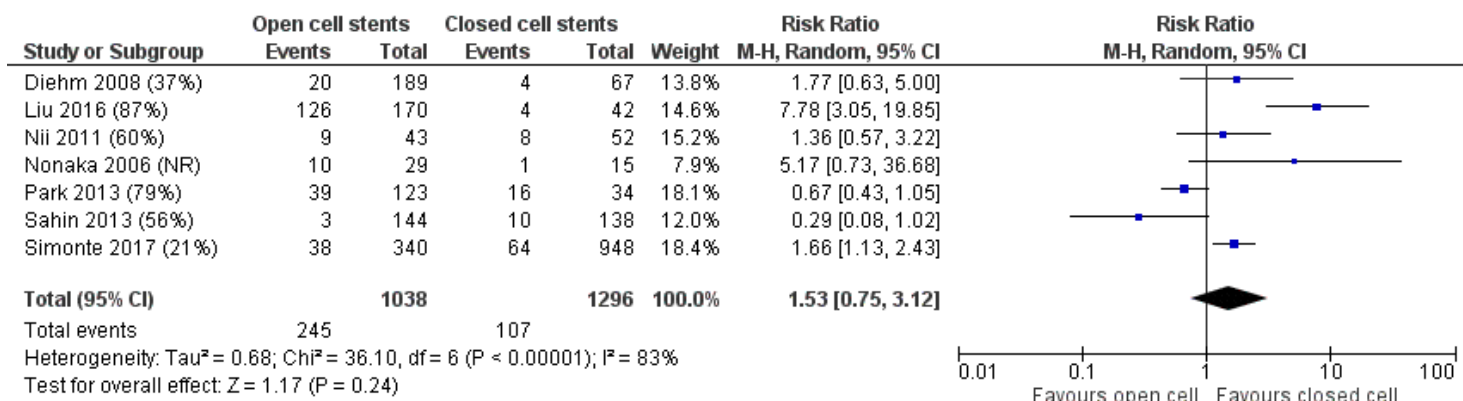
| Study or Subgroup | Open cell stents Events | Open cell stents Total | Closed cell stents Events | Closed cell stents Total | Weight | Risk Ratio M-H, Random, 95% CI |
|---|---|---|---|---|---|---|
| Diehm 2008 (37%) | 20 | 189 | 4 | 67 | 13.8% | 1.77 [0.63, 5.00] |
| Liu 2016 (87%) | 126 | 170 | 4 | 42 | 14.6% | 7.78 [3.05, 19.85] |
| Nii 2011 (60%) | 9 | 43 | 8 | 52 | 15.2% | 1.36 [0.57, 3.22] |
| Nonaka 2006 (NR) | 10 | 29 | 1 | 15 | 7.9% | 5.17 [0.73, 36.68] |
| Park 2013 (79%) | 39 | 123 | 16 | 34 | 18.1% | 0.67 [0.43, 1.05] |
| Sahin 2013 (56%) | 3 | 144 | 10 | 138 | 12.0% | 0.29 [0.08, 1.02] |
| Simonte 2017 (21%) | 38 | 340 | 64 | 948 | 18.4% | 1.66 [1.13, 2.43] |
| **Total (95% CI)** | | **1038** | | **1296** | **100.0%** | **1.53 [0.75, 3.12]** |
| Total events | 245 | | 107 | | | |

Heterogeneity: Tau² = 0.68; Chi² = 36.10, df = 6 (P < 0.00001); I² = 83%
Test for overall effect: Z = 1.17 (P = 0.24)

Risk Ratio
M-H, Random, 95% CI

0.01 0.1 1 10 100
Favours open cell Favours closed cell